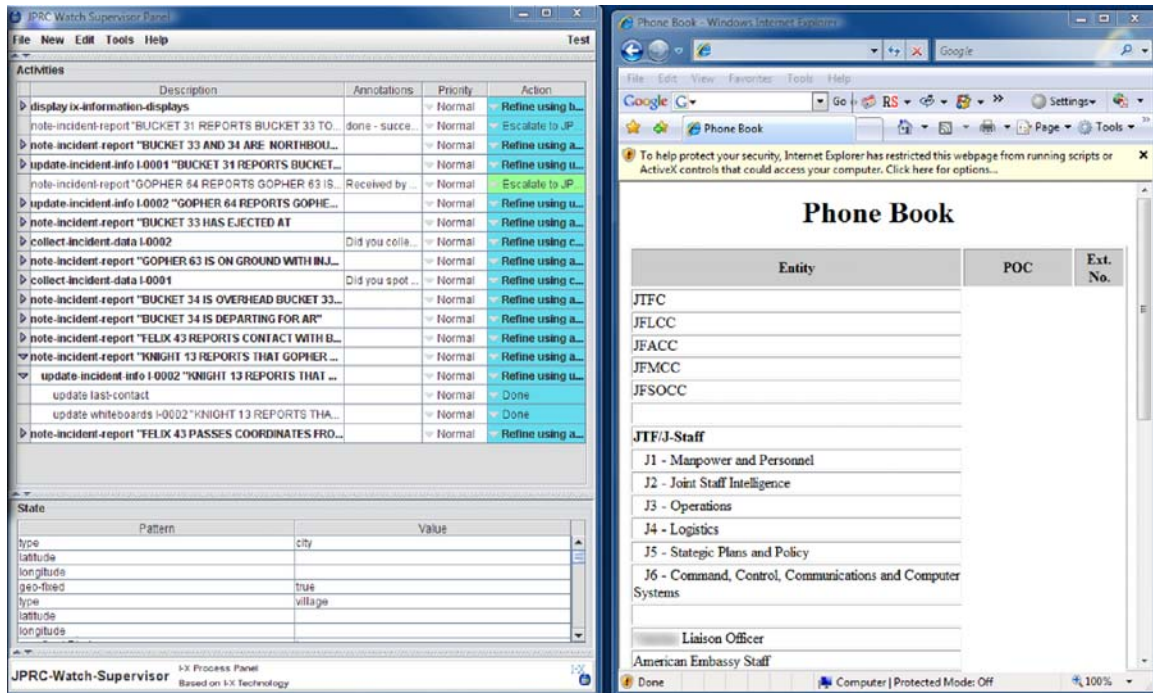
JPRC Watch Supervisor Panel

File New Edit Tools Help Test

Activities

| Description | Annotations | Priority | Action |
|---|---|---|---|
| display ix-information-displays | | Normal | Refine using b... |
| note-incident-report "BUCKET 31 REPORTS BUCKET 33 TO... | done - succe... | Normal | Escalate to JP |
| note-incident-report "BUCKET 33 AND 34 ARE NORTHBOU... | | Normal | Refine using a... |
| update-incident-info I-0001 "BUCKET 31 REPORTS BUCKET... | | Normal | Refine using u... |
| note-incident-report "GOPHER 64 REPORTS GOPHER 63 IS... | Received by ... | Normal | Escalate to JP |
| update-incident-info I-0002 "GOPHER 64 REPORTS GOPHE... | | Normal | Refine using u... |
| note-incident-report "BUCKET 33 HAS EJECTED AT | | Normal | Refine using a... |
| collect-incident-data I-0002 | Did you colle... | Normal | Refine using c... |
| note-incident-report "GOPHER 63 IS ON GROUND WITH INJ... | | Normal | Refine using a... |
| collect-incident-data I-0001 | Did you spot ... | Normal | Refine using c... |
| note-incident-report "BUCKET 34 IS OVERHEAD BUCKET 33... | | Normal | Refine using a... |
| note-incident-report "BUCKET 34 IS DEPARTING FOR AR" | | Normal | Refine using a... |
| note-incident-report "FELIX 43 REPORTS CONTACT WITH B... | | Normal | Refine using a... |
| note-incident-report "KNIGHT 13 REPORTS THAT GOPHER ... | | Normal | Refine using a... |
| update-incident-info I-0002 "KNIGHT 13 REPORTS THAT ... | | Normal | Refine using u... |
| update last-contact | | Normal | Done |
| update whiteboards I-0002 "KNIGHT 13 REPORTS THA... | | Normal | Done |
| note-incident-report "FELIX 43 PASSES COORDINATES FRO... | | Normal | Refine using a... |

State

| Pattern | Value |
|---|---|
| type | city |
| latitude | |
| longitude | |
| geo-fixed | true |
| type | village |
| latitude | |
| longitude | |

JPRC-Watch-Supervisor I-X Process Panel Based on I-X Technology

Phone Book - Windows Internet Explorer

Google

File Edit View Favorites Tools Help

Google G Go RS Settings

Phone Book Page Tools

To help protect your security, Internet Explorer has restricted this webpage from running scripts or ActiveX controls that could access your computer. Click here for options...

Phone Book

| Entity | POC | Ext. No. |
|---|---|---|
| JTFC | | |
| JFLCC | | |
| JFACC | | |
| JFMCC | | |
| JFSOCC | | |
| | | |
| JTF/J-Staff | | |
| J1 - Manpower and Personnel | | |
| J2 - Joint Staff Intelligence | | |
| J3 - Operations | | |
| J4 - Logistics | | |
| J5 - Stategic Plans and Policy | | |
| J6 - Command, Control, Communications and Computer Systems | | |
| | | |
| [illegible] Liaison Officer | | |
| American Embassy Staff | | |

Done Computer | Protected Mode: Off 100%